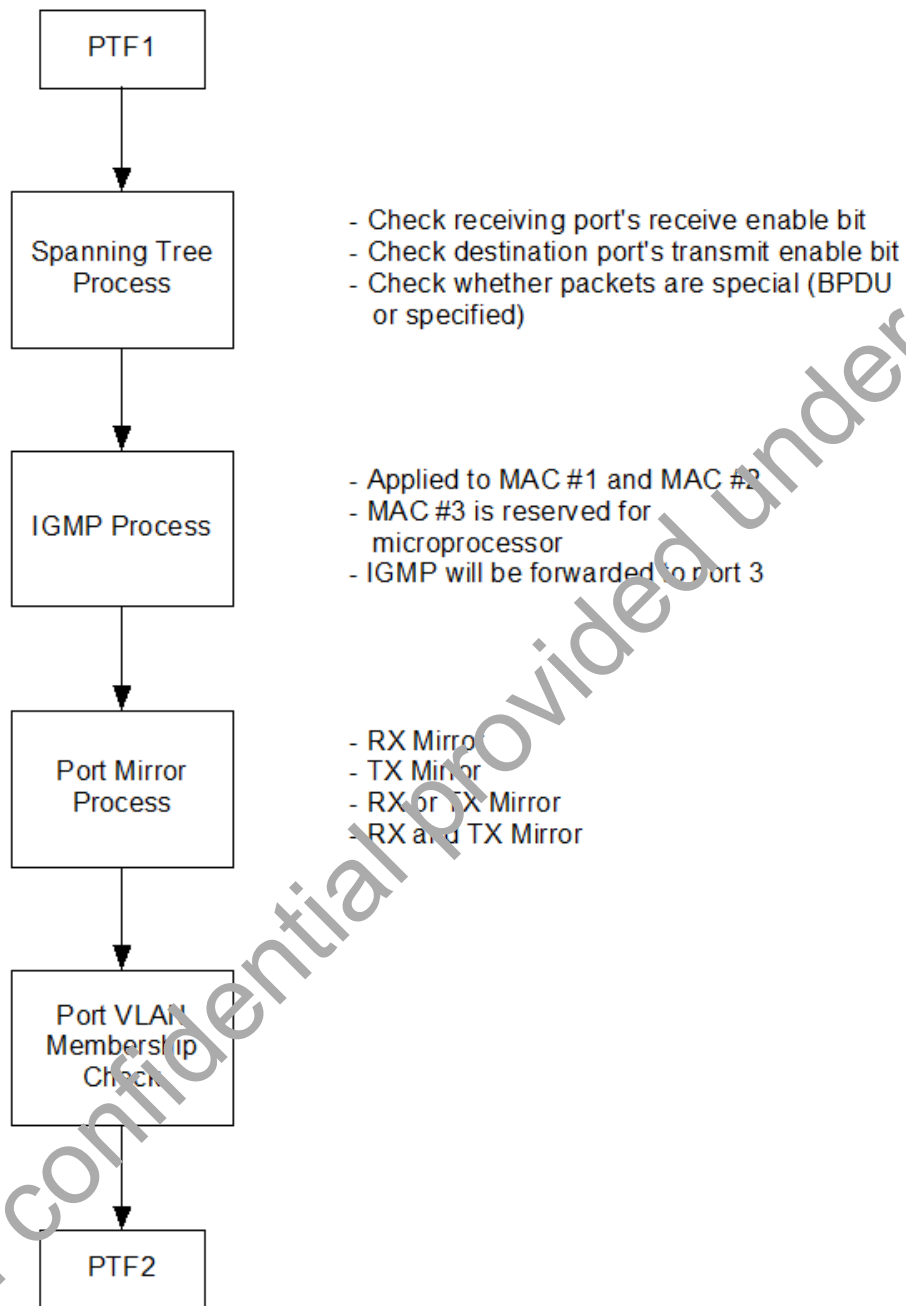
PTF1

Spanning Tree Process

- Check receiving port's receive enable bit
- Check destination port's transmit enable bit
- Check whether packets are special (BPDU or specified)

IGMP Process

- Applied to MAC #1 and MAC #2
- MAC #3 is reserved for microprocessor
- IGMP will be forwarded to port 3

Port Mirror Process

- RX Mirror
- TX Mirror
- RX or TX Mirror
- RX and TX Mirror

Port VLAN Membership Check

PTF2

confidential provided under